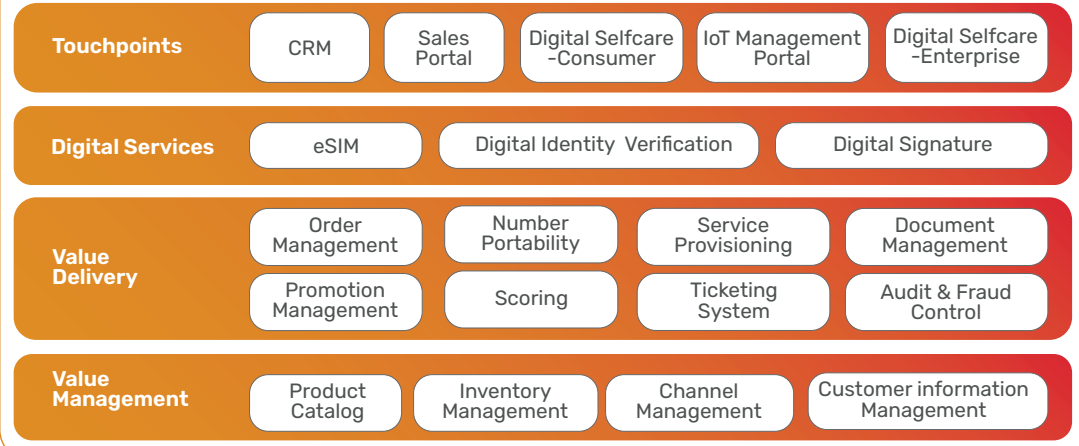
Touchpoints

CRM

Sales Portal

Digital Selfcare -Consumer

IoT Management Portal

Digital Selfcare -Enterprise

Digital Services

eSIM

Digital Identity Verification

Digital Signature

Value Delivery

Order Management

Number Portability

Service Provisioning

Document Management

Promotion Management

Scoring

Ticketing System

Audit & Fraud Control

Value Management

Product Catalog

Inventory Management

Channel Management

Customer information Management